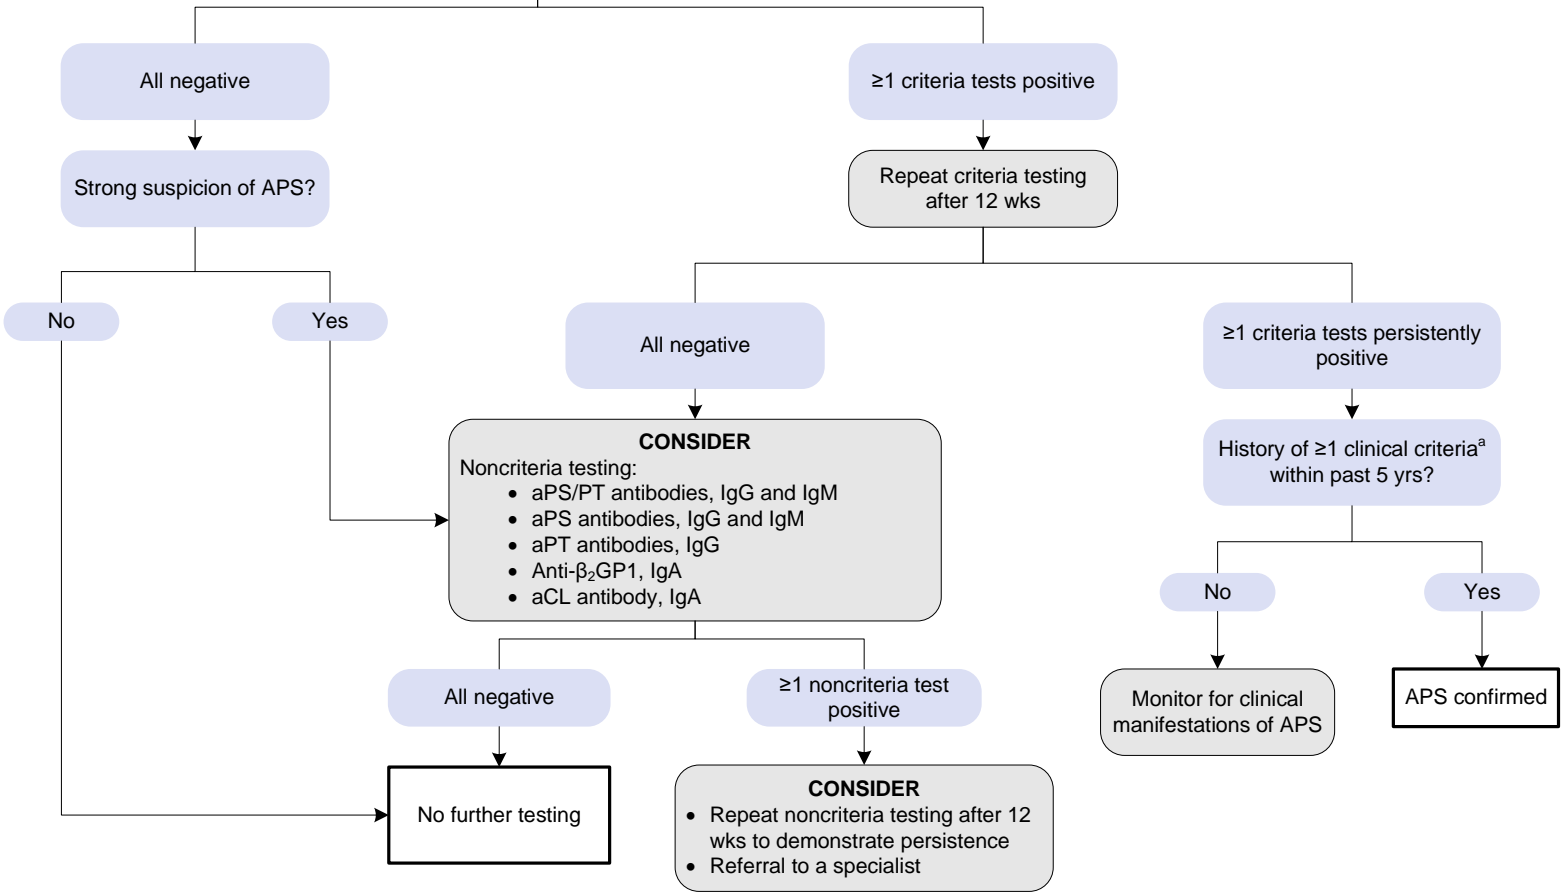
All negative

Strong suspicion of APS?

No

Yes

≥1 criteria tests positive

Repeat criteria testing after 12 wks

All negative

≥1 criteria tests persistently positive

History of ≥1 clinical criteria$^{a}$ within past 5 yrs?

No

Yes

Monitor for clinical manifestations of APS

APS confirmed

**CONSIDER**
Noncriteria testing:
- aPS/PT antibodies, IgG and IgM
- aPS antibodies, IgG and IgM
- aPT antibodies, IgG
- Anti-$\beta_2$GP1, IgA
- aCL antibody, IgA

All negative

≥1 noncriteria test positive

No further testing

**CONSIDER**
- Repeat noncriteria testing after 12 wks to demonstrate persistence
- Referral to a specialist